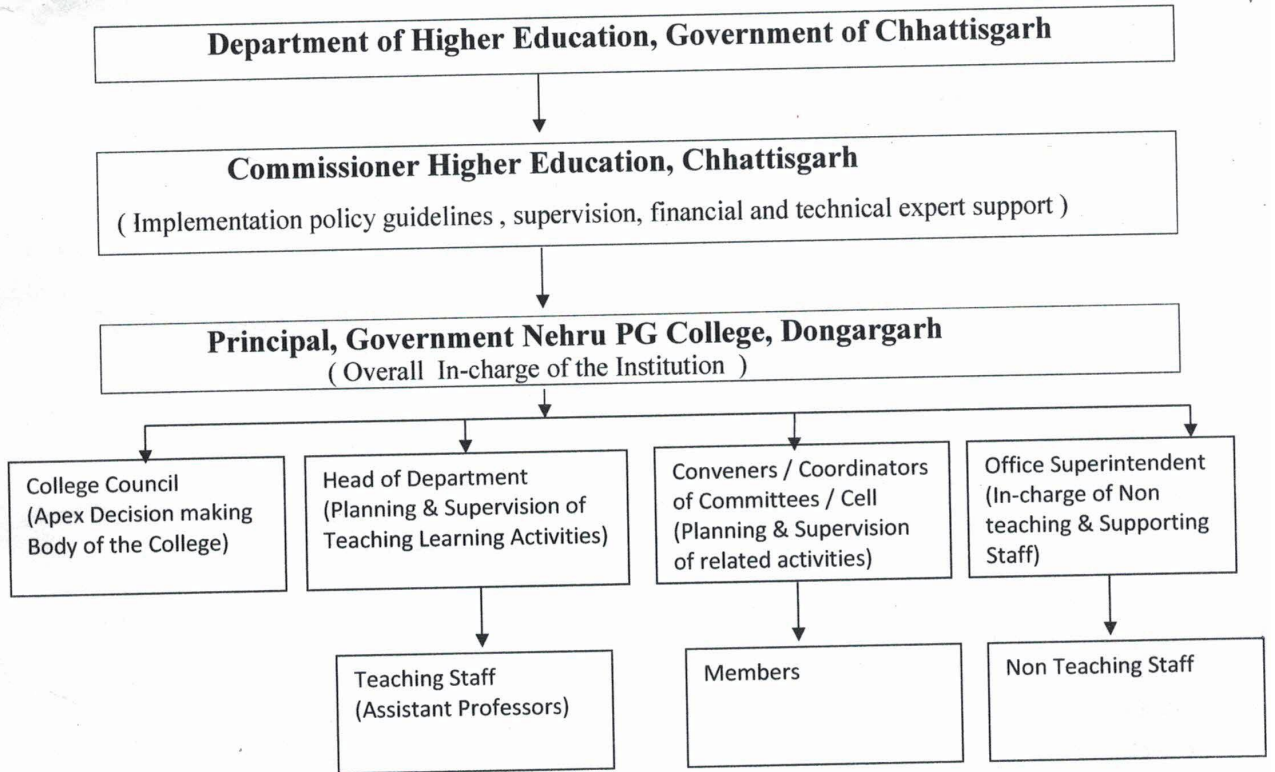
Department of Higher Education, Government of Chhattisgarh

Commissioner Higher Education, Chhattisgarh
( Implementation policy guidelines , supervision, financial and technical expert support )

Principal, Government Nehru PG College, Dongargarh
( Overall In-charge of the Institution )

College Council (Apex Decision making Body of the College)

Head of Department (Planning & Supervision of Teaching Learning Activities)

Conveners / Coordinators of Committees / Cell (Planning & Supervision of related activities)

Office Superintendent (In-charge of Non teaching & Supporting Staff)

Teaching Staff (Assistant Professors)

Members

Non Teaching Staff